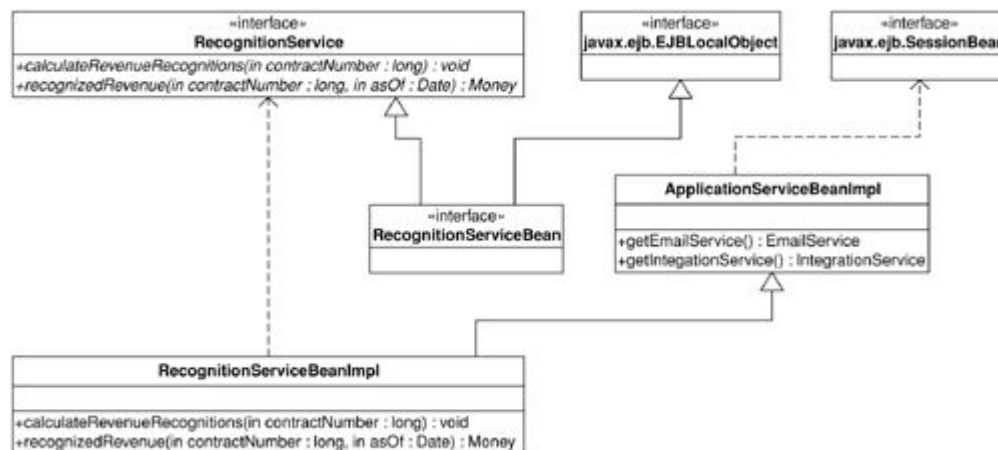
«interface»
RecognitionService

+calculateRevenueRecognitions(in contractNumber : long) : void
+recognizedRevenue(in contractNumber : long, in asOf : Date) : Money

«interface»
javax.ejb.EJBLocalObject

«interface»
javax.ejb.SessionBea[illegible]

«interface»
RecognitionServiceBean

ApplicationServiceBeanImpl

+getEmailService() : EmailService
+getIntegrationService() : IntegrationService

RecognitionServiceBeanImpl

+calculateRevenueRecognitions(in contractNumber : long) : void
+recognizedRevenue(in contractNumber : long, in asOf : Date) : Money